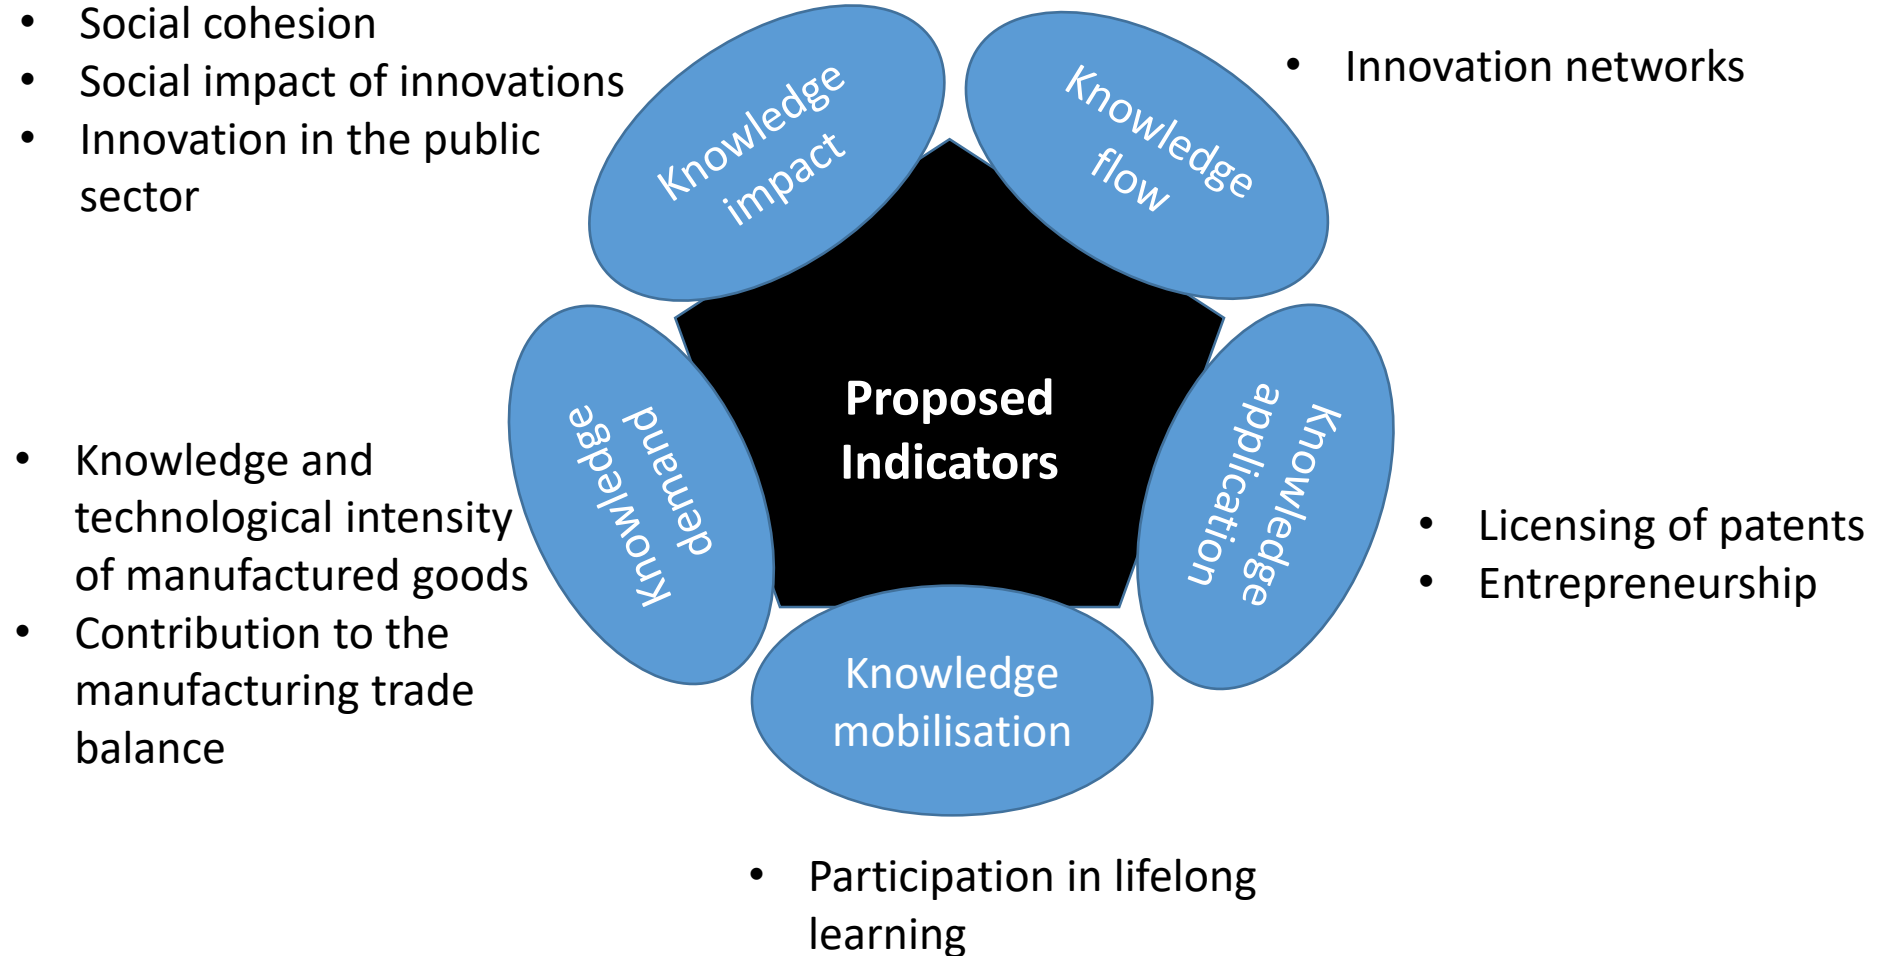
- Social cohesion
- Social impact of innovations
- Innovation in the public sector

Knowledge impact

Knowledge flow

- Innovation networks

Proposed Indicators

Knowledge demand

Knowledge application

- Knowledge and technological intensity of manufactured goods
- Contribution to the manufacturing trade balance

- Licensing of patents
- Entrepreneurship

Knowledge mobilisation

- Participation in lifelong learning